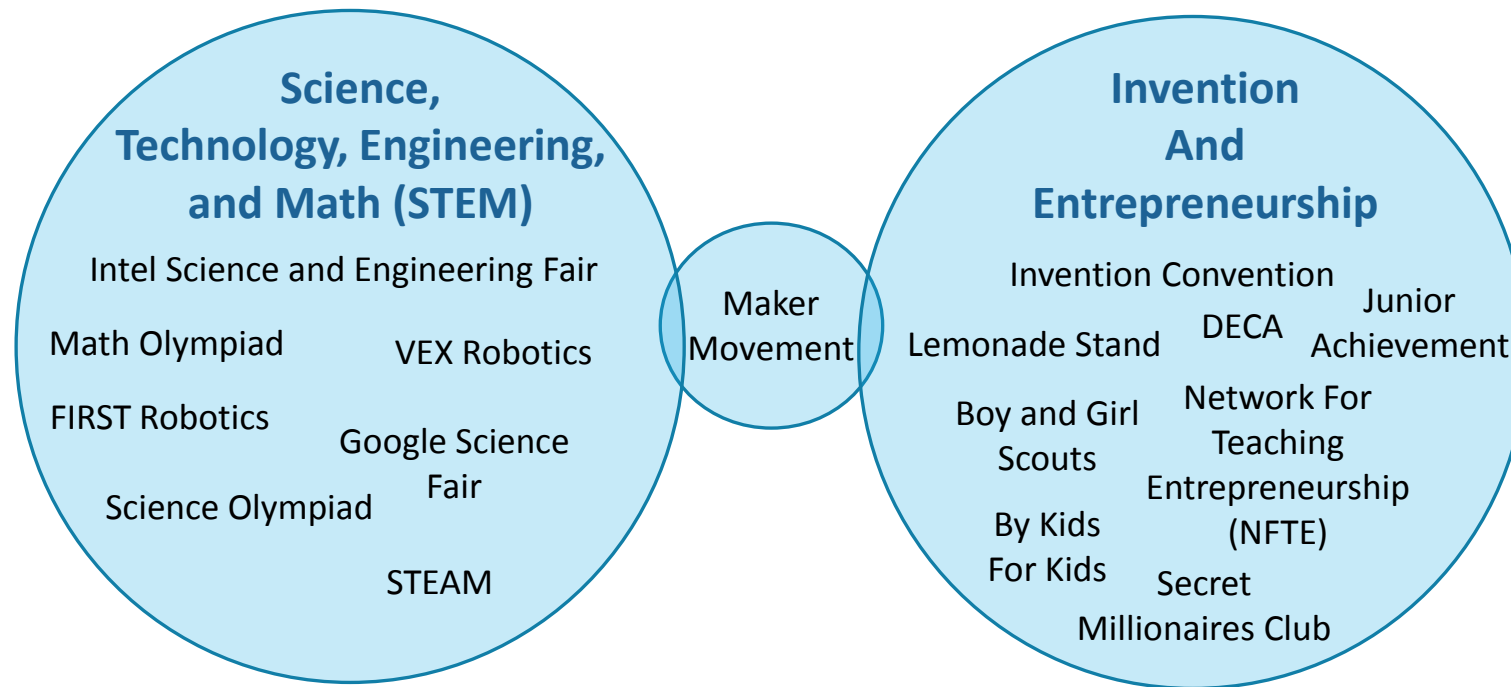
Science, Technology, Engineering, and Math (STEM)

Intel Science and Engineering Fair

Math Olympiad

VEX Robotics

FIRST Robotics

Google Science Fair

Science Olympiad

STEAM

Maker Movement

Invention And Entrepreneurship

Invention Convention

Junior Achievement

Lemonade Stand

DECA

Boy and Girl Scouts

Network For Teaching Entrepreneurship (NFTE)

By Kids For Kids

Secret Millionaires Club